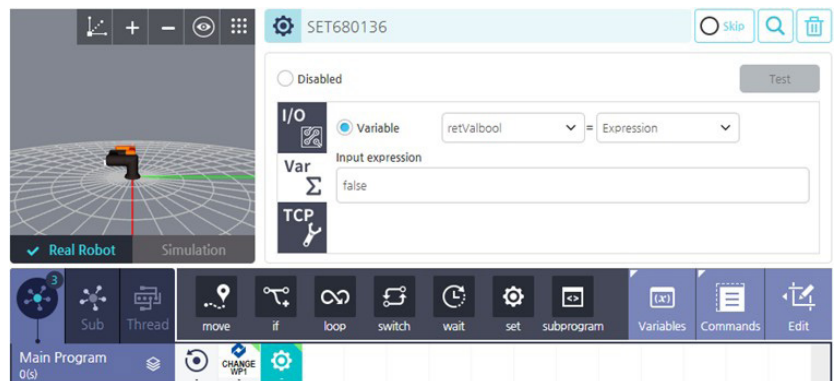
SET680136

Skip

Disabled

Test

I/O

Var

TCP

Variable

retValbool

=

Expression

Input expression

false

Real Robot

Simulation

3

Sub

Thread

move

if

loop

switch

wait

set

subprogram

Variables

Commands

Edit

Main Program

0(s)

CHANGE WP1